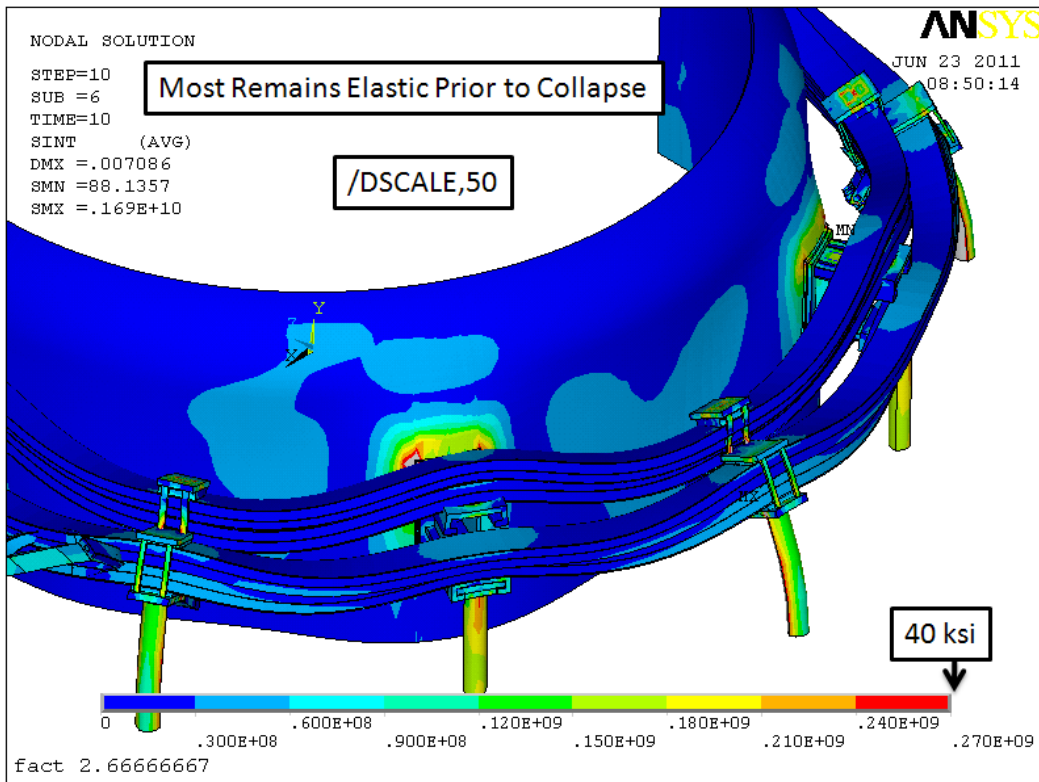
NODAL SOLUTION

STEP=10
SUB =6
TIME=10
SINT (AVG)
DMX =.007086
SMN =88.1357
SMX =.169E+10

Most Remains Elastic Prior to Collapse

/DSCALE,50

ANSYS
JUN 23 2011
08:50:14

Y
Z
X
MN

40 ksi

0
.300E+08
.600E+08
.900E+08
.120E+09
.150E+09
.180E+09
.210E+09
.240E+09
.270E+09

fact 2.66666667